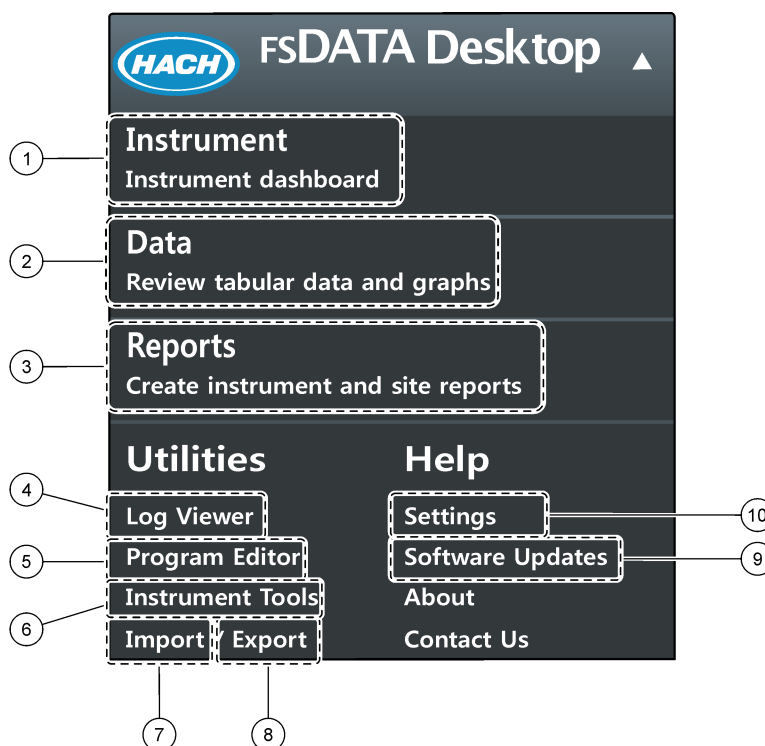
HACH FSDATA Desktop ▲

1 Instrument
Instrument dashboard

2 Data
Review tabular data and graphs

3 Reports
Create instrument and site reports

Utilities

4 Log Viewer

5 Program Editor

6 Instrument Tools

7 Import

8 Export

Help

10 Settings

9 Software Updates

About

Contact Us